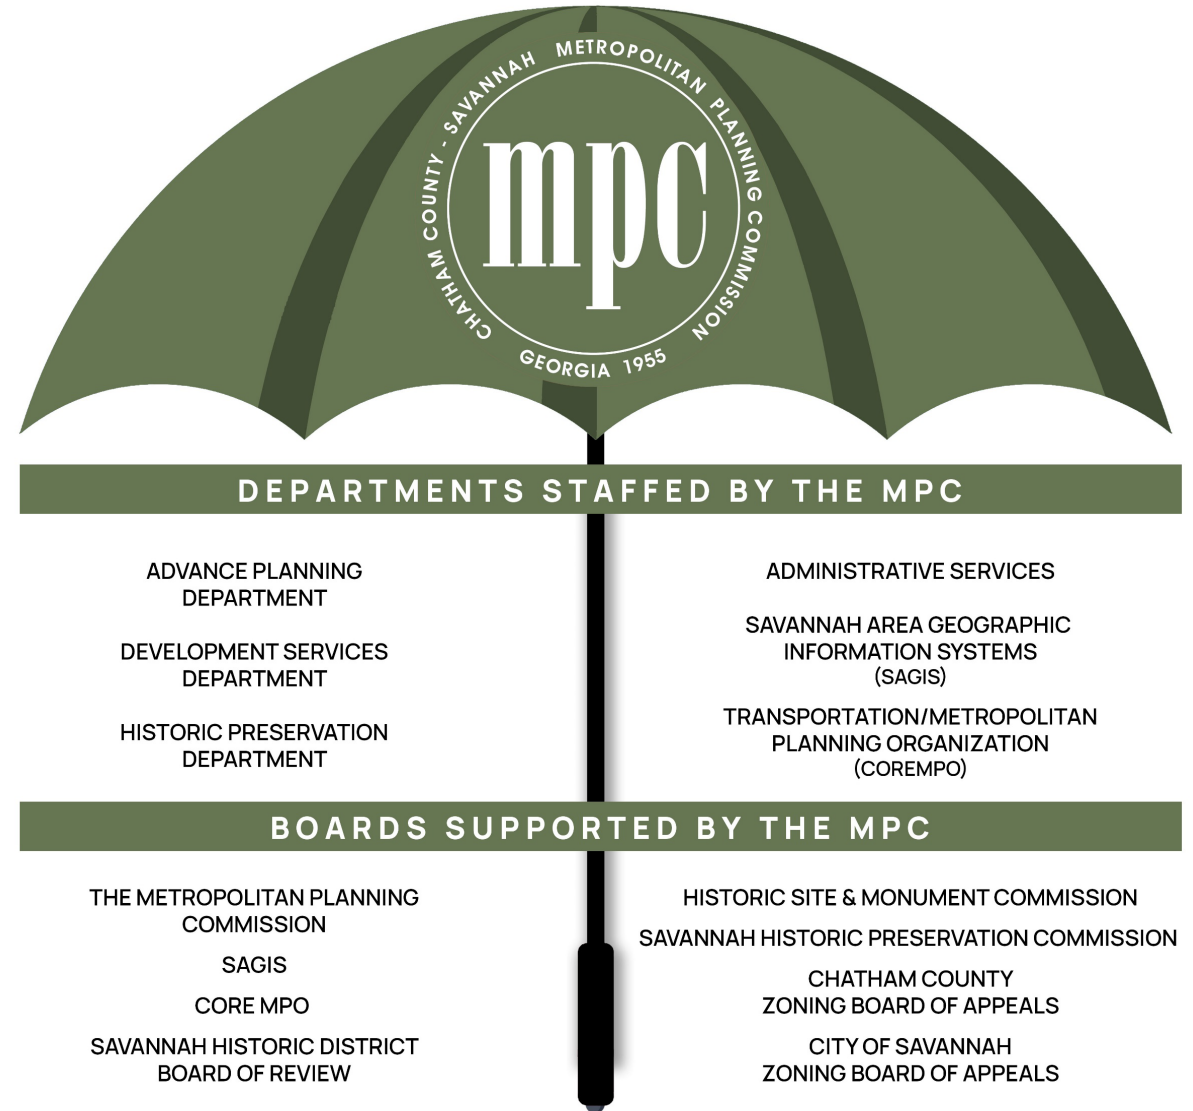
CHATHAM COUNTY - SAVANNAH METROPOLITAN PLANNING COMMISSION

mpc

GEORGIA 1955

DEPARTMENTS STAFFED BY THE MPC

ADVANCE PLANNING DEPARTMENT

DEVELOPMENT SERVICES DEPARTMENT

HISTORIC PRESERVATION DEPARTMENT

ADMINISTRATIVE SERVICES

SAVANNAH AREA GEOGRAPHIC INFORMATION SYSTEMS (SAGIS)

TRANSPORTATION/METROPOLITAN PLANNING ORGANIZATION (COREMPO)

BOARDS SUPPORTED BY THE MPC

THE METROPOLITAN PLANNING COMMISSION

SAGIS

CORE MPO

SAVANNAH HISTORIC DISTRICT BOARD OF REVIEW

HISTORIC SITE & MONUMENT COMMISSION

SAVANNAH HISTORIC PRESERVATION COMMISSION

CHATHAM COUNTY ZONING BOARD OF APPEALS

CITY OF SAVANNAH ZONING BOARD OF APPEALS